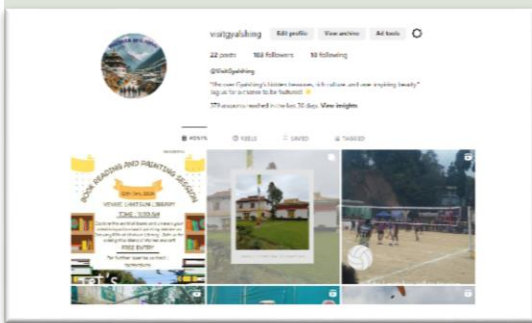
visitgyalshing Edit profile View archive Ad tools

22 posts 103 followers 10 following

@VisitGyalshing

"Discover Gyalshing's hidden treasures, rich culture, and awe-inspiring beauty" tag us for a chance to be featured!

379 accounts reached in the last 30 days. View insights

POSTS REELS SAVED TAGGED

BOOK READING AND PAINTING SESSION

VENUE: LIBRARY

TIME:

FREE ENTRY

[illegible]

Let's